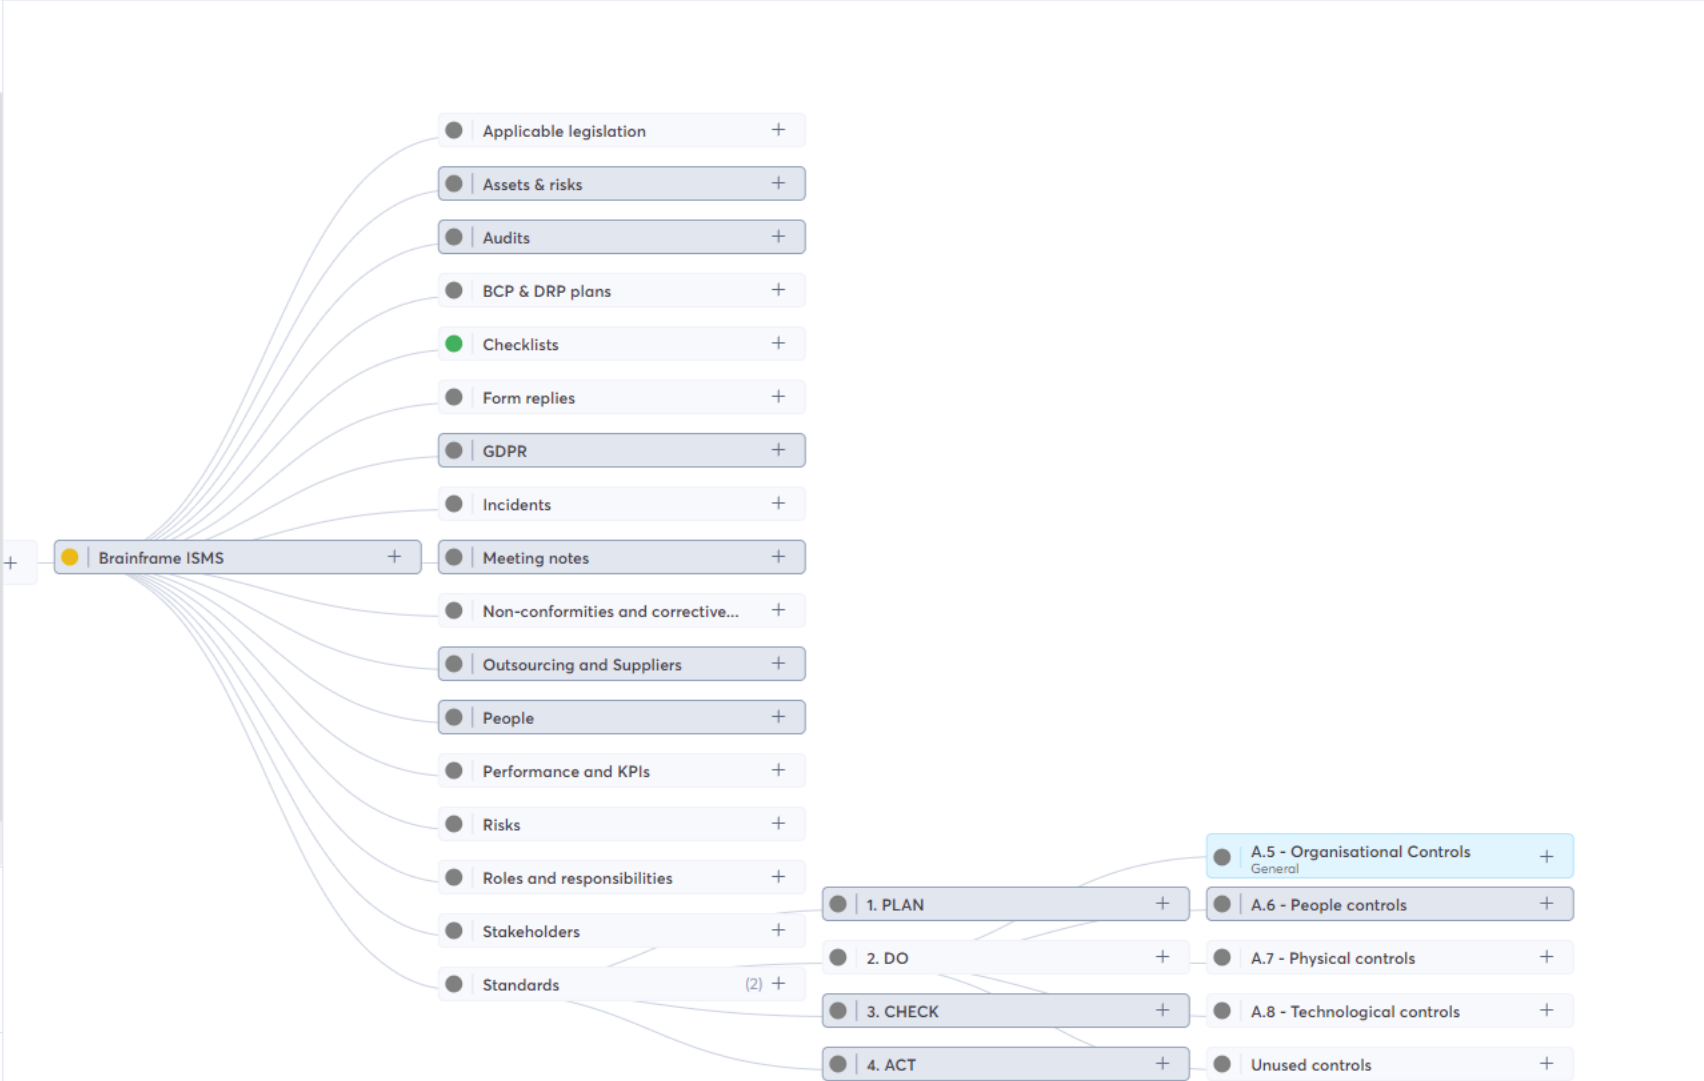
Applicable legislation +

Assets & risks +

Audits +

BCP & DRP plans +

Checklists +

Form replies +

GDPR +

Incidents +

+ Brainframe ISMS +

Meeting notes +

Non-conformities and corrective... +

Outsourcing and Suppliers +

People +

Performance and KPIs +

Risks +

Roles and responsibilities +

Stakeholders +

Standards (2) +

1. PLAN +

2. DO +

3. CHECK +

4. ACT +

A.5 - Organisational Controls
General +

A.6 - People controls +

A.7 - Physical controls +

A.8 - Technological controls +

Unused controls +